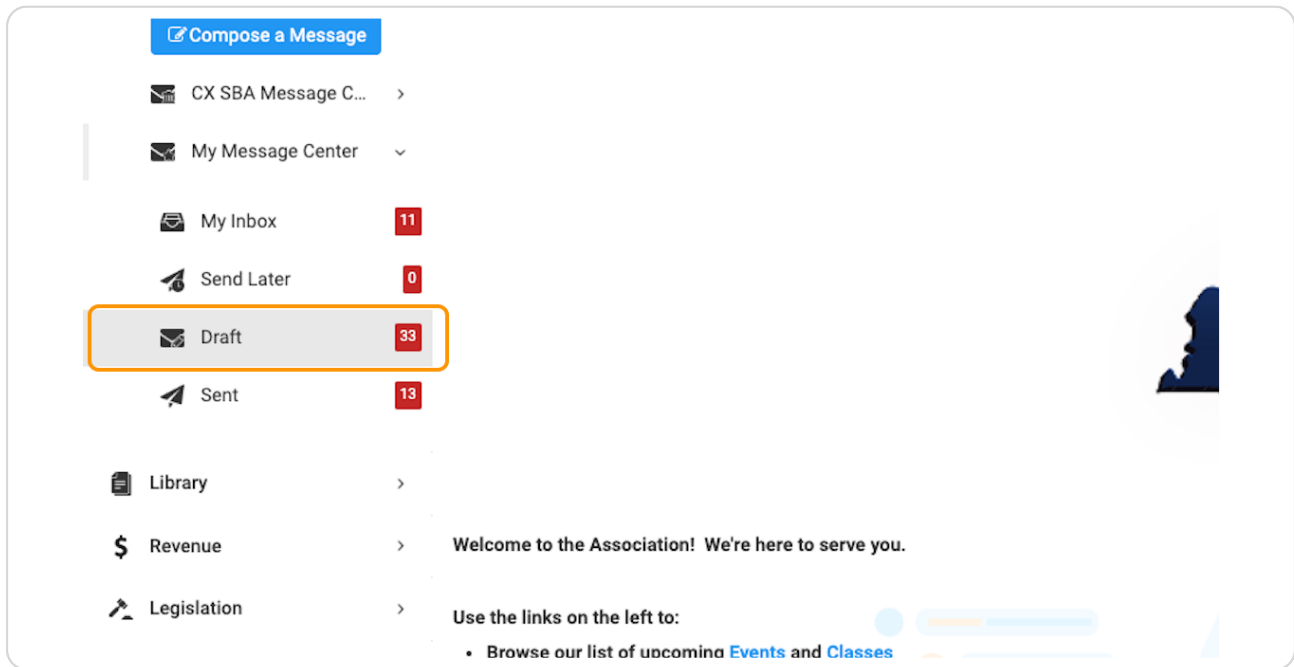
Compose a Message

CX SBA Message C...

My Message Center

My Inbox 11

Send Later 0

Draft 33

Sent 13

Library

Revenue

Legislation

Welcome to the Association! We're here to serve you.

Use the links on the left to:

• Browse our list of upcoming Events and Classes